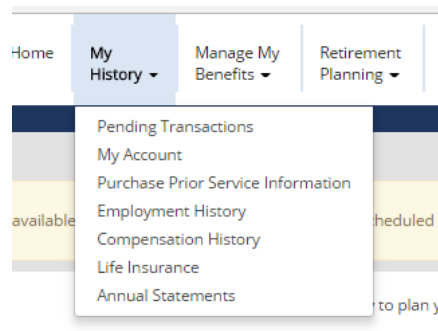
Home

My History ▾

Manage My Benefits ▾

Retirement Planning ▾

Pending Transactions
My Account
Purchase Prior Service Information
Employment History
Compensation History
Life Insurance
Annual Statements

available

heduled

to plan y